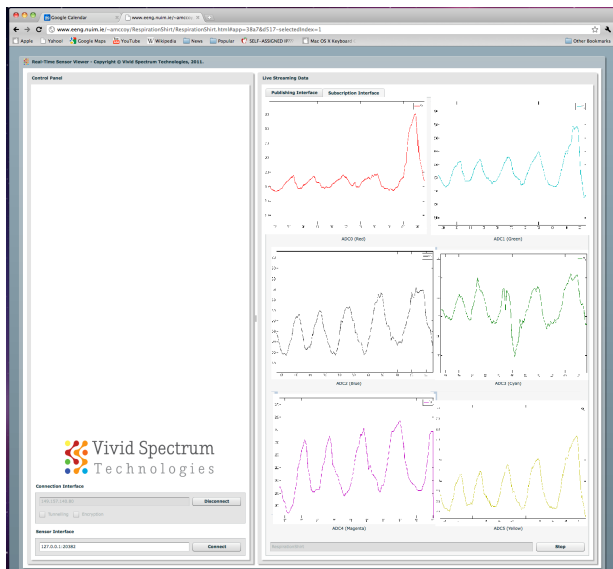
Google Calendar
www.eeng.nuim.ie/~amccoy

www.eeng.nuim.ie/~amccoy/RespirationShirt/RespirationShirt.html#app=38a7&d517-selectedIndex=1

Apple Yahoo! Google Maps YouTube Wikipedia News Popular SELF-ASSIGNED IP? Mac OS X Keyboard Other Bookmarks

Real-Time Sensor Viewer - Copyright © Vivid Spectrum Technologies, 2011.

Control Panel

Live Streaming Data

Publishing Interface Subscription Interface

ADC0 (Red)

ADC1 (Green)

ADC2 (Blue)

ADC3 (Cyan)

ADC4 (Magenta)

ADC5 (Yellow)

Vivid Spectrum Technologies

Connection Interface

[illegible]

Disconnect

Tunnelling Encryption

Sensor Interface

127.0.0.1:20382

Connect

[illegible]

Stop